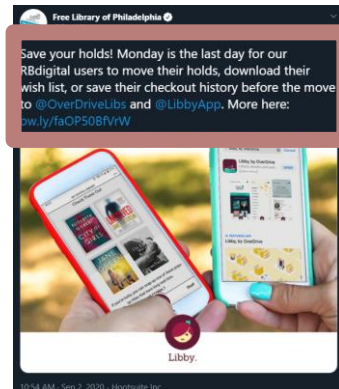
Free Library of Philadelphia

Save your holds! Monday is the last day for our RBdigital users to move their holds, download their wish list, or save their checkout history before the move to @OverDriveLibs and @LibbyApp. More here: ow.ly/faOP50BfVrW

Libby, by OverDrive

Libby.

10:54 AM · Sep 2, 2020 · Hootsuite Inc.